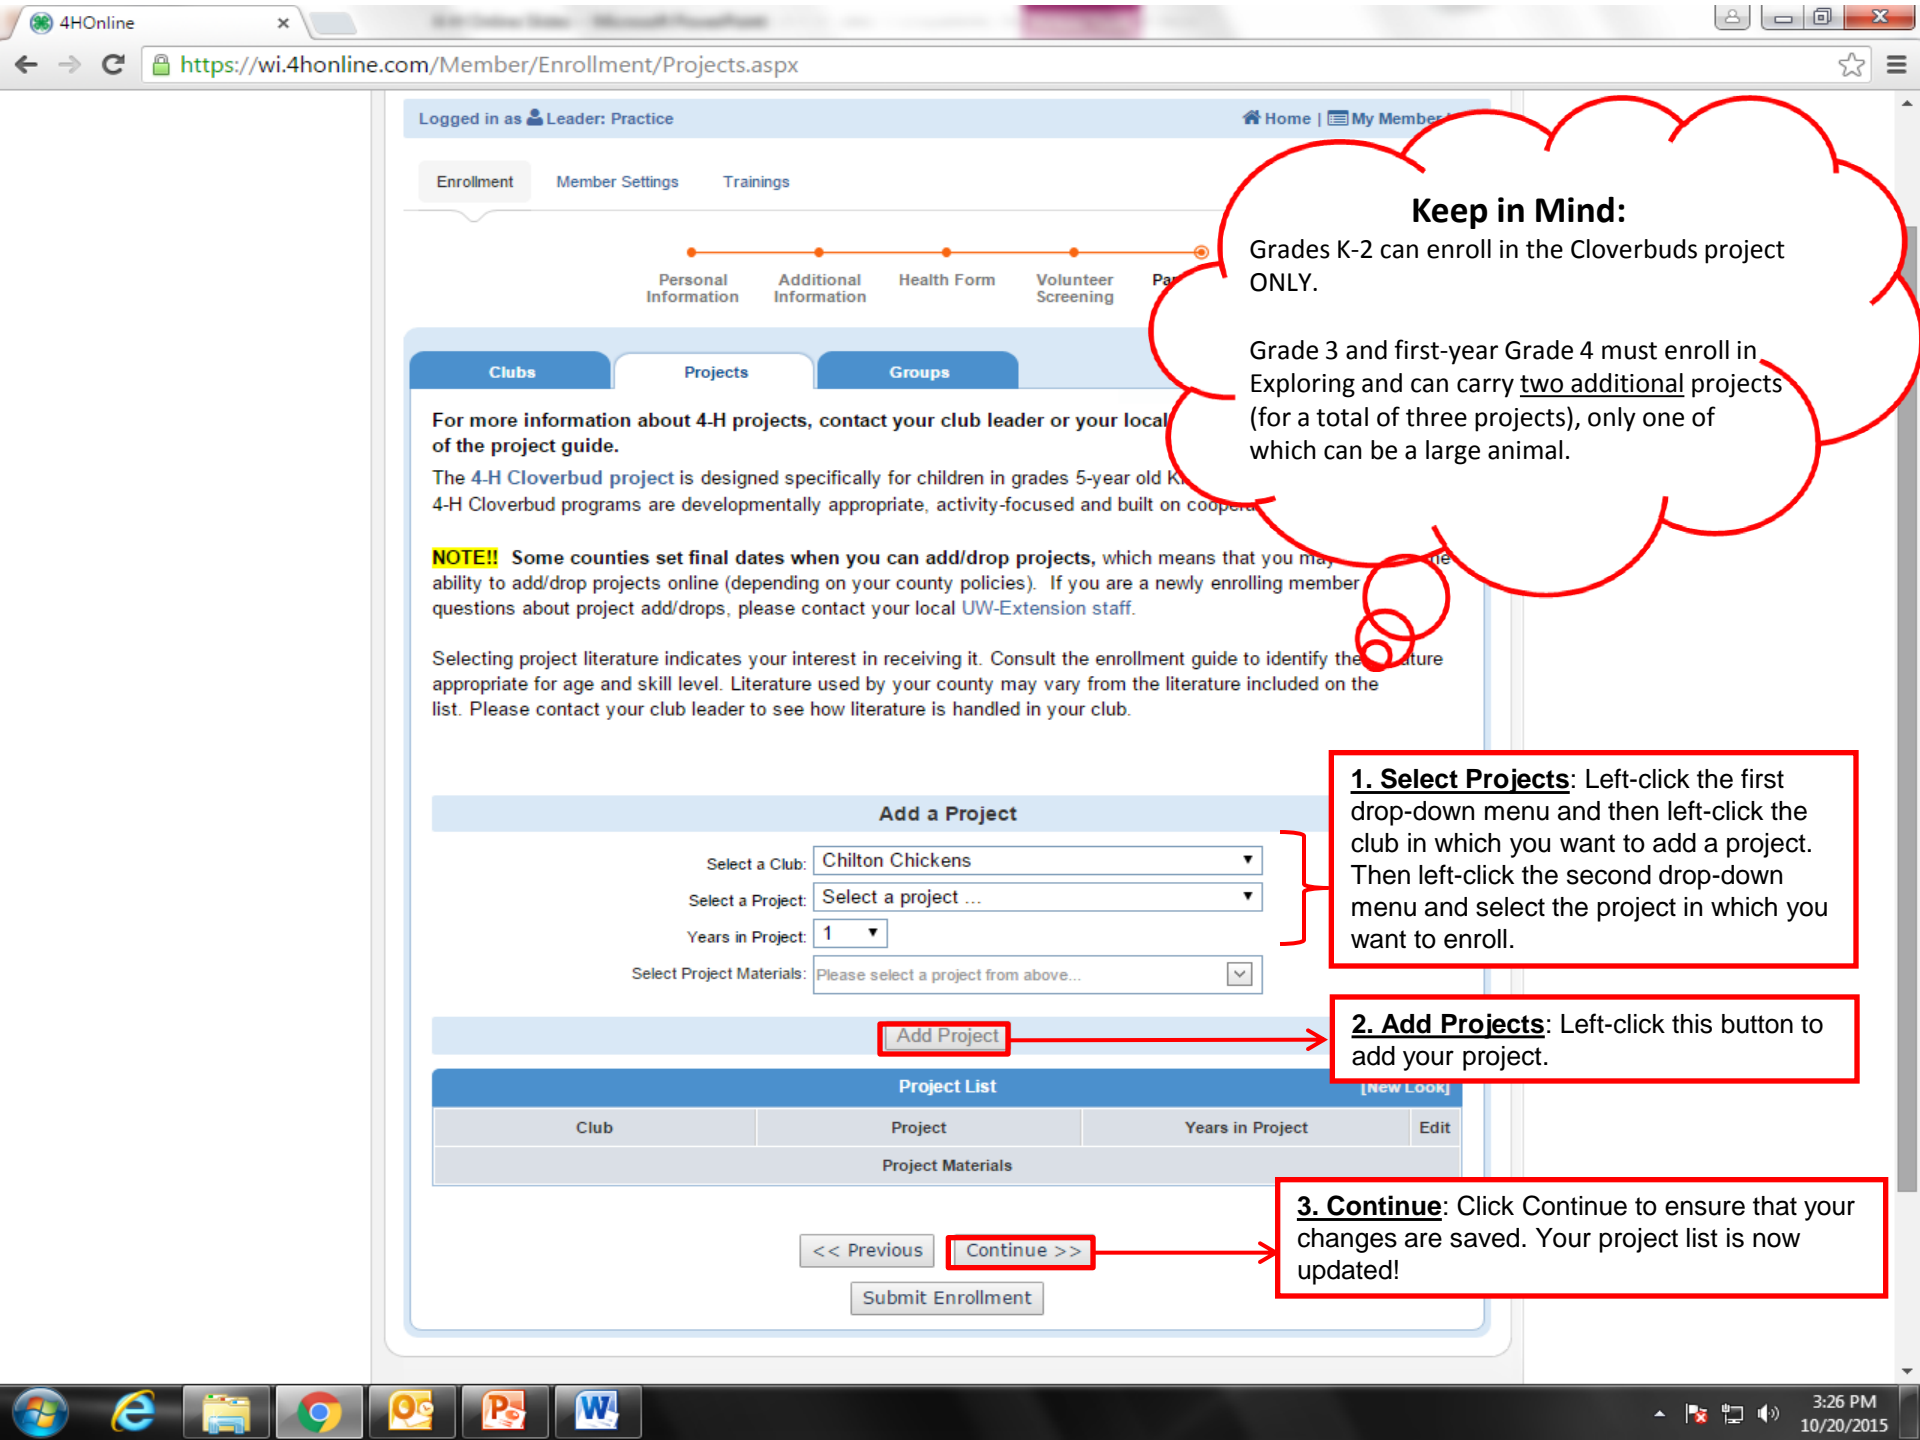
4HOnline

https://wi.4honline.com/Member/Enrollment/Projects.aspx

Logged in as Leader: Practice

Home | My Member

Enrollment Member Settings Trainings

Personal Information Additional Information Health Form Volunteer Screening Pa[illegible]

Keep in Mind:
Grades K-2 can enroll in the Cloverbuds project ONLY.

Grade 3 and first-year Grade 4 must enroll in Exploring and can carry two additional projects (for a total of three projects), only one of which can be a large animal.

Clubs Projects Groups

For more information about 4-H projects, contact your club leader or your local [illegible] of the project guide.

The 4-H Cloverbud project is designed specifically for children in grades 5-year old K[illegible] 4-H Cloverbud programs are developmentally appropriate, activity-focused and built on coopera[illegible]

NOTE!! Some counties set final dates when you can add/drop projects, which means that you ma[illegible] ability to add/drop projects online (depending on your county policies). If you are a newly enrolling member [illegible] questions about project add/drops, please contact your local UW-Extension staff.

Selecting project literature indicates your interest in receiving it. Consult the enrollment guide to identify the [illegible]ature appropriate for age and skill level. Literature used by your county may vary from the literature included on the list. Please contact your club leader to see how literature is handled in your club.

Add a Project

Select a Club: Chilton Chickens
Select a Project: Select a project ...
Years in Project: 1
Select Project Materials: Please select a project from above...

1. Select Projects: Left-click the first drop-down menu and then left-click the club in which you want to add a project. Then left-click the second drop-down menu and select the project in which you want to enroll.

Add Project

2. Add Projects: Left-click this button to add your project.

Project List [New Look]

| Club | Project | Years in Project | Edit |
|---|---|---|---|
| Project Materials | | | |

3. Continue: Click Continue to ensure that your changes are saved. Your project list is now updated!

<< Previous Continue >>

Submit Enrollment

3:26 PM
10/20/2015